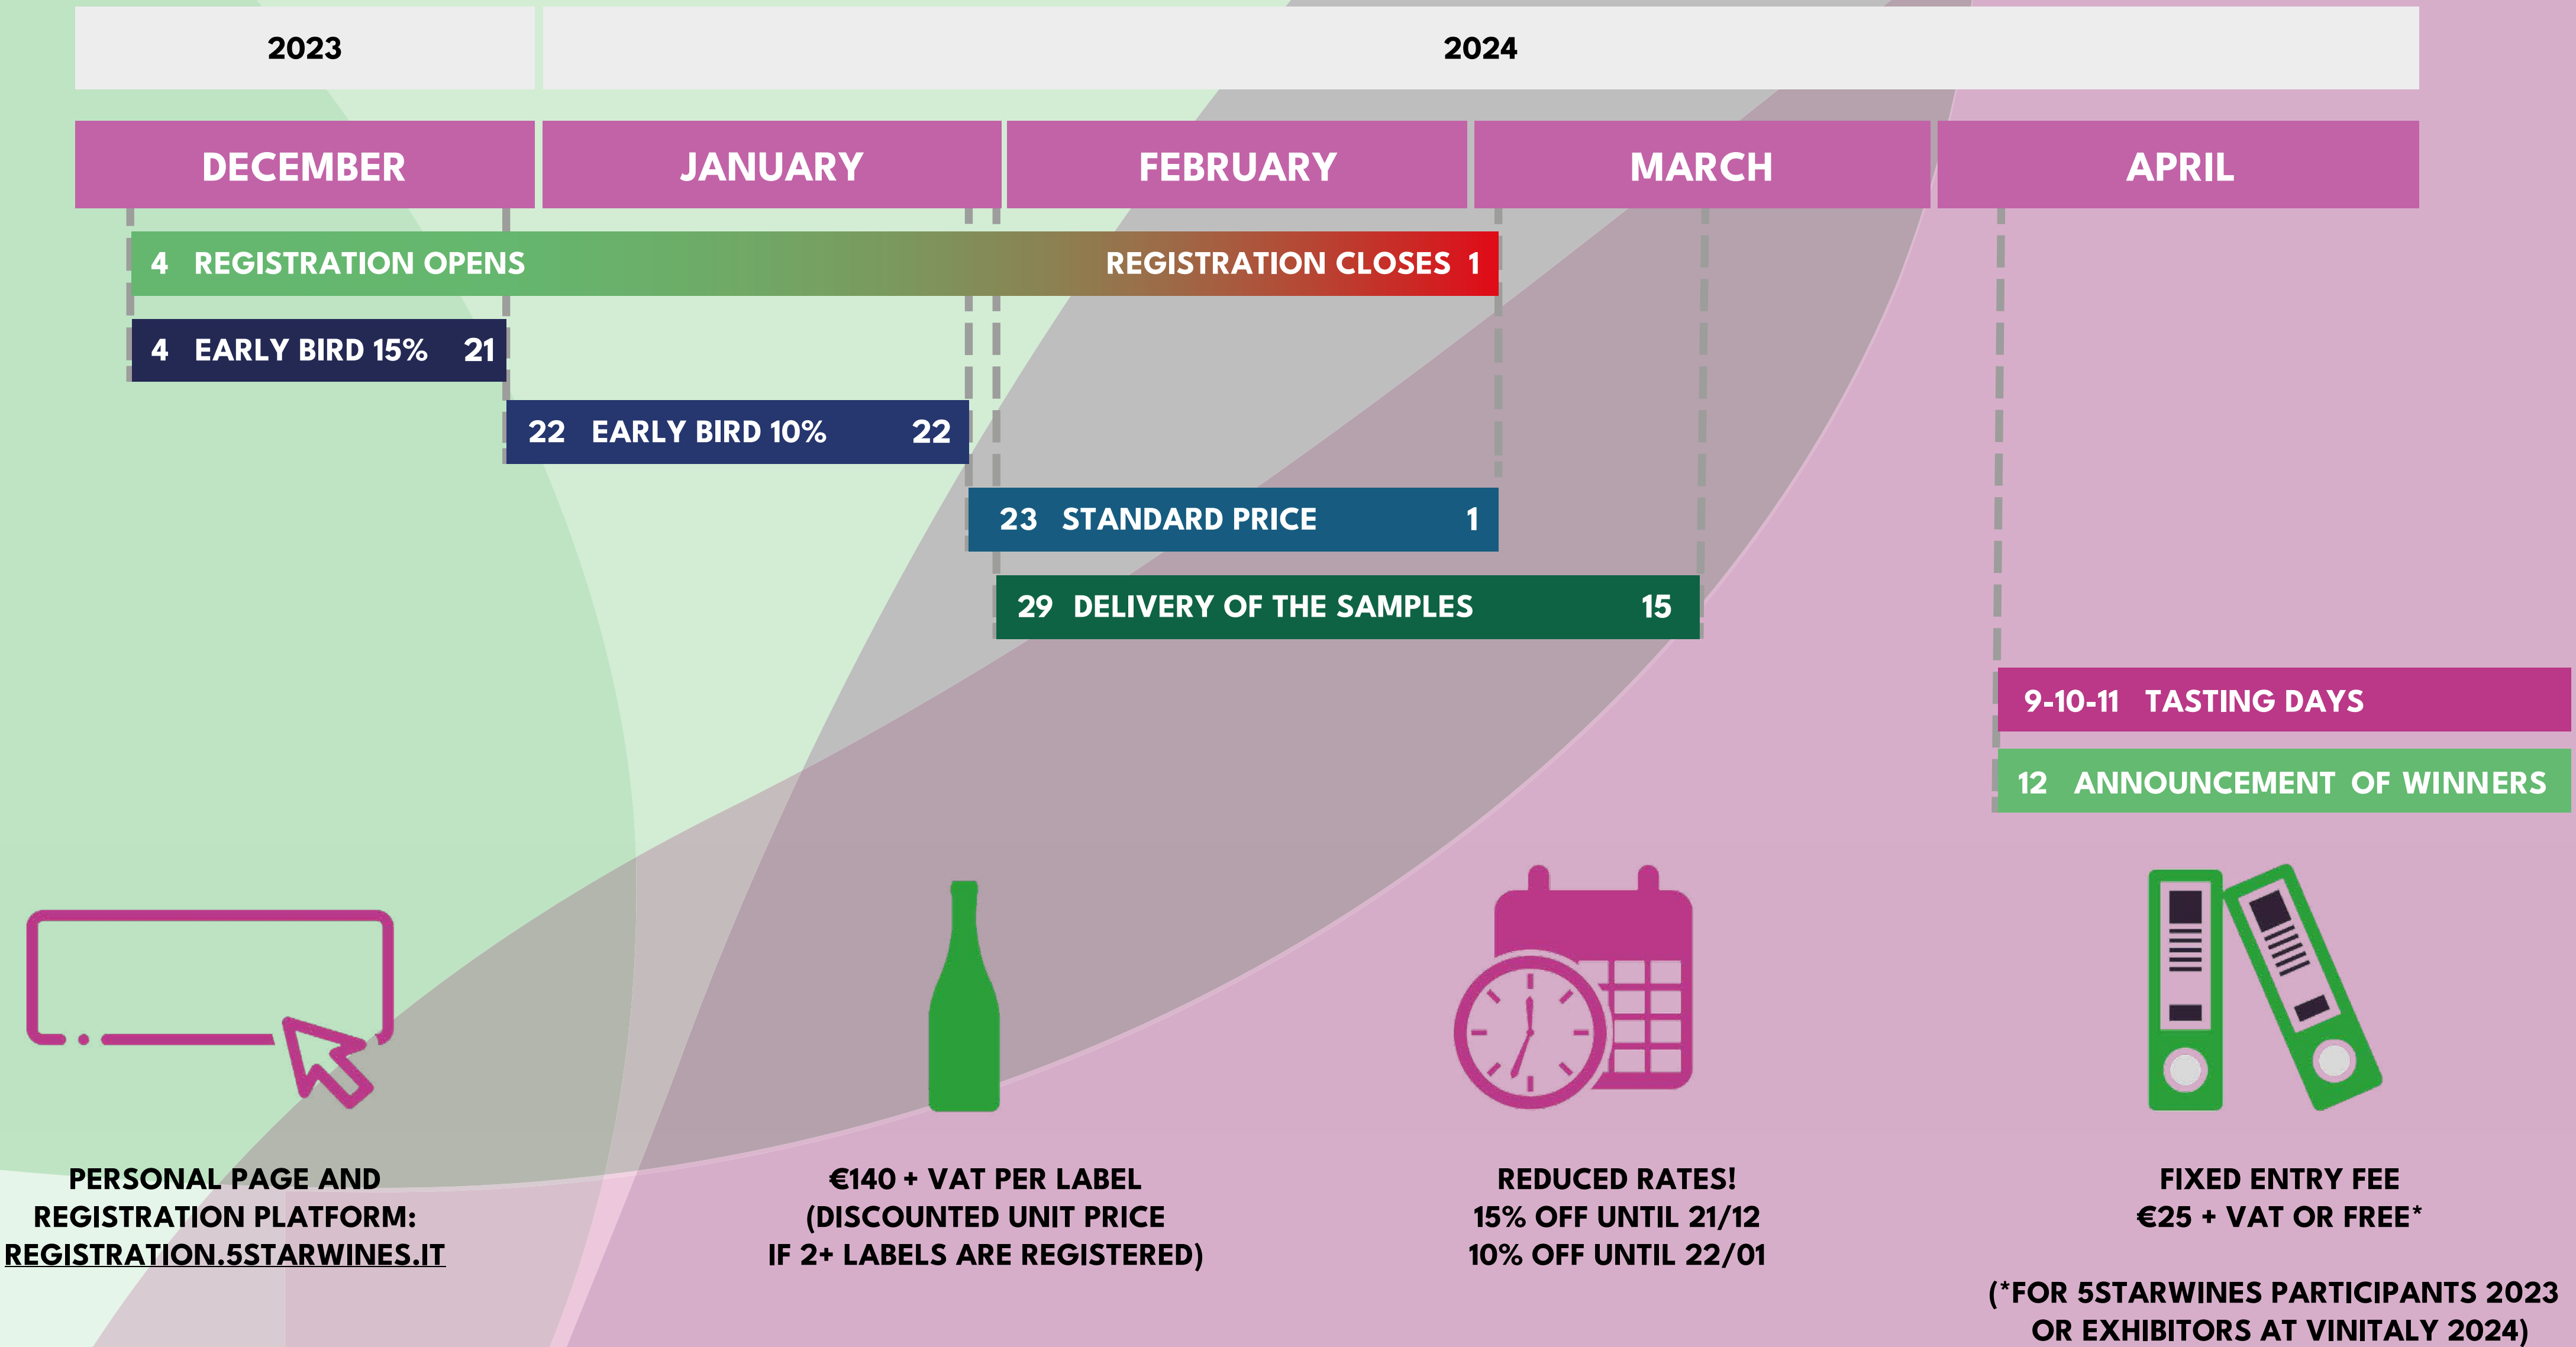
| 2023 | 2024 |
|---|---|

| DECEMBER | JANUARY | FEBRUARY | MARCH | APRIL |
|---|---|---|---|---|

4 REGISTRATION OPENS REGISTRATION CLOSES 1

4 EARLY BIRD 15% 21

22 EARLY BIRD 10% 22

23 STANDARD PRICE 1

29 DELIVERY OF THE SAMPLES 15

9-10-11 TASTING DAYS

12 ANNOUNCEMENT OF WINNERS

PERSONAL PAGE AND REGISTRATION PLATFORM: REGISTRATION.5STARWINES.IT

€140 + VAT PER LABEL (DISCOUNTED UNIT PRICE IF 2+ LABELS ARE REGISTERED)

REDUCED RATES! 15% OFF UNTIL 21/12 10% OFF UNTIL 22/01

FIXED ENTRY FEE €25 + VAT OR FREE*

(*FOR 5STARWINES PARTICIPANTS 2023 OR EXHIBITORS AT VINITALY 2024)